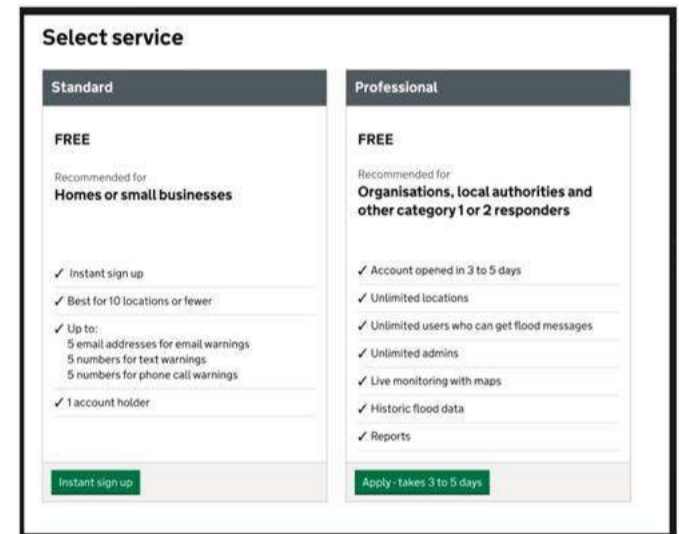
Select service

Standard

FREE

Recommended for
Homes or small businesses

✓ Instant sign up

✓ Best for 10 locations or fewer

✓ Up to:
5 email addresses for email warnings
5 numbers for text warnings
5 numbers for phone call warnings

✓ 1 account holder

Instant sign up

Professional

FREE

Recommended for
Organisations, local authorities and other category 1 or 2 responders

✓ Account opened in 3 to 5 days

✓ Unlimited locations

✓ Unlimited users who can get flood messages

✓ Unlimited admins

✓ Live monitoring with maps

✓ Historic flood data

✓ Reports

Apply - takes 3 to 5 days